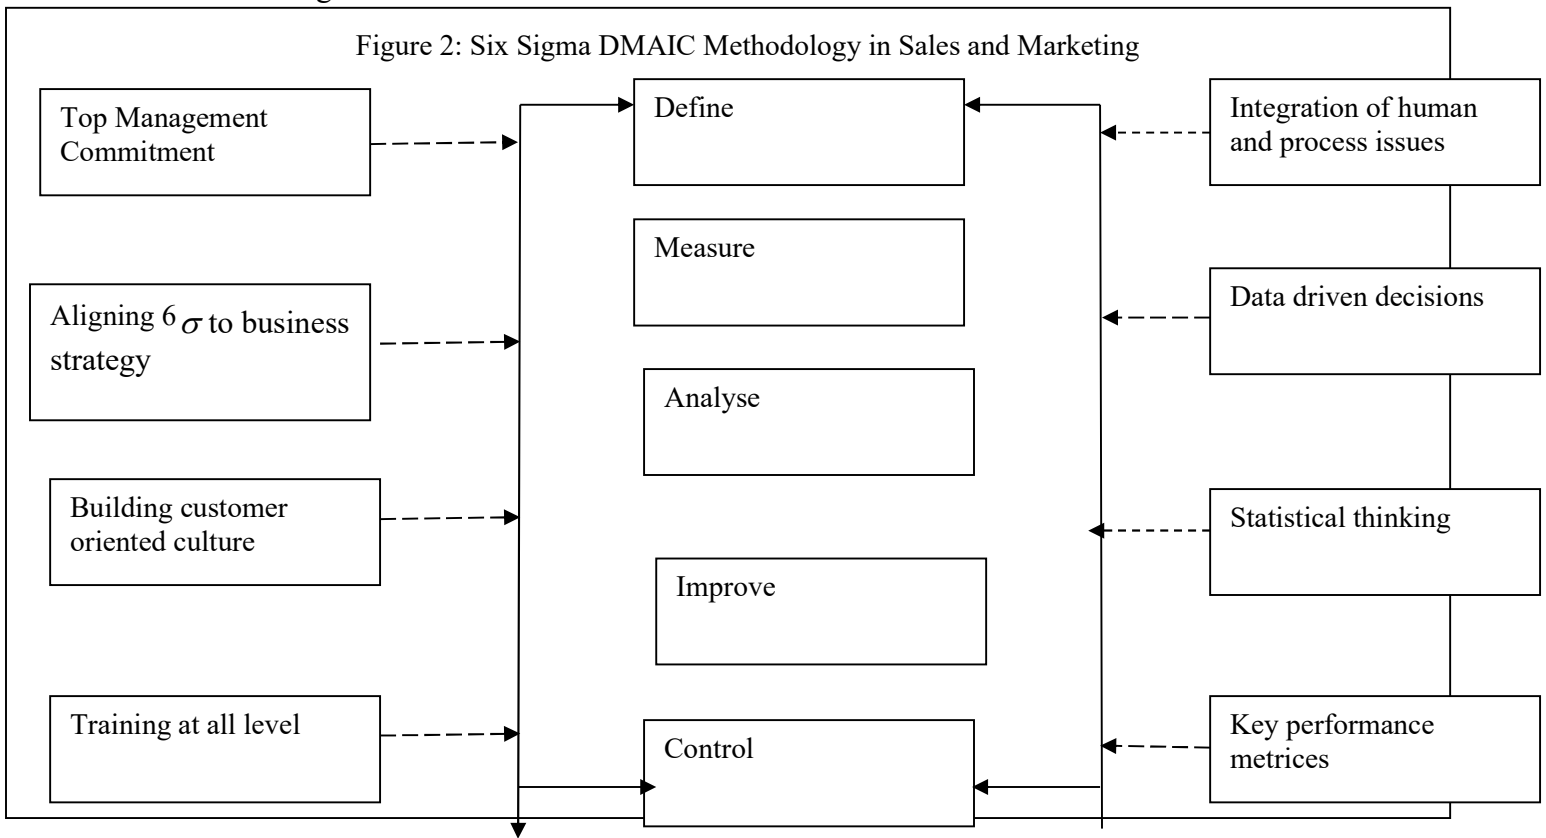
Figure 2: Six Sigma DMAIC Methodology in Sales and Marketing

Top Management Commitment

Aligning $6\sigma$ to business strategy

Building customer oriented culture

Training at all level

Define

Measure

Analyse

Improve

Control

Integration of human and process issues

Data driven decisions

Statistical thinking

Key performance metrices